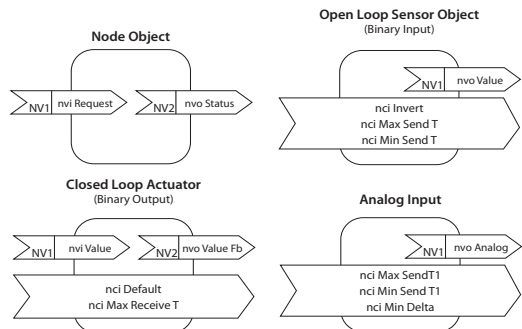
Node Object

NV1 nvi Request

NV2 nvo Status

Open Loop Sensor Object
(Binary Input)

NV1 nvo Value

nci Invert
nci Max Send T
nci Min Send T

Closed Loop Actuator
(Binary Output)

NV1 nvi Value

NV2 nvo Value Fb

nci Default
nci Max Receive T

Analog Input

NV1 nvo Analog

nci Max SendT1
nci Min Send T1
nci Min Delta